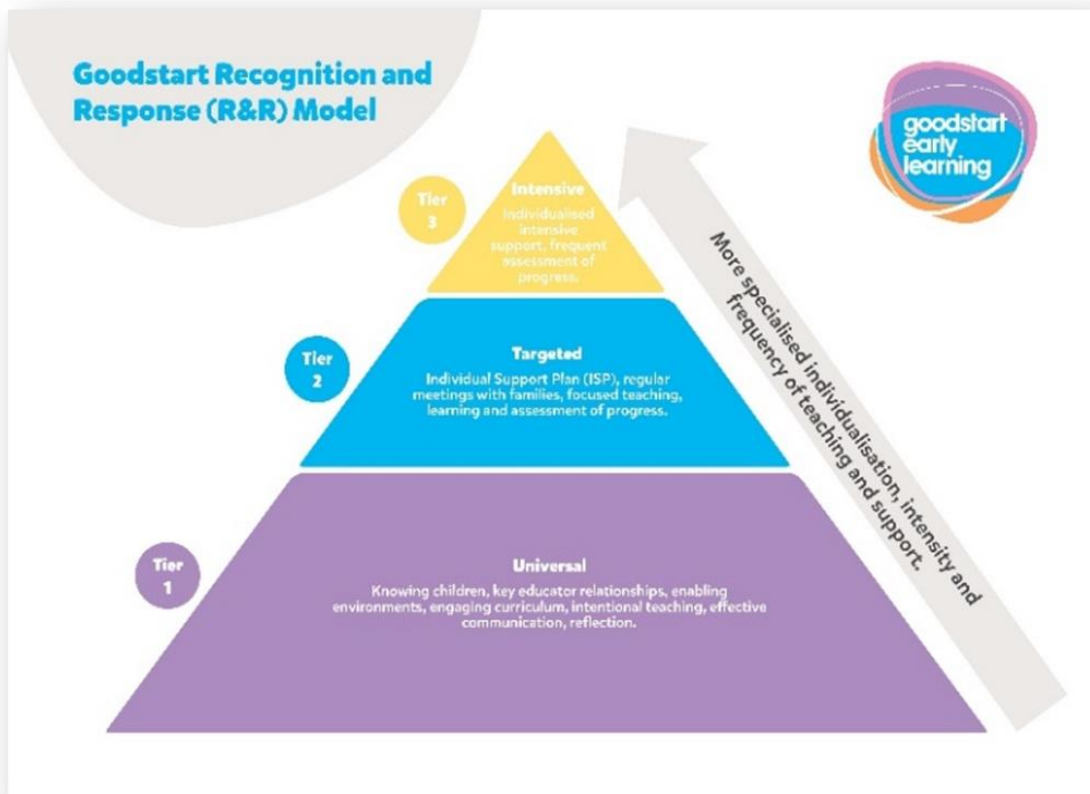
Goodstart Recognition and Response (R&R) Model

goodstart early learning

Tier 3

Intensive

Individualised intensive support, frequent assessment of progress.

Tier 2

Targeted

Individual Support Plan (ISP), regular meetings with families, focused teaching, learning and assessment of progress.

Tier 1

Universal

Knowing children, key educator relationships, enabling environments, engaging curriculum, intentional teaching, effective communication, reflection.

More specialised individualisation, intensity and frequency of teaching and support.